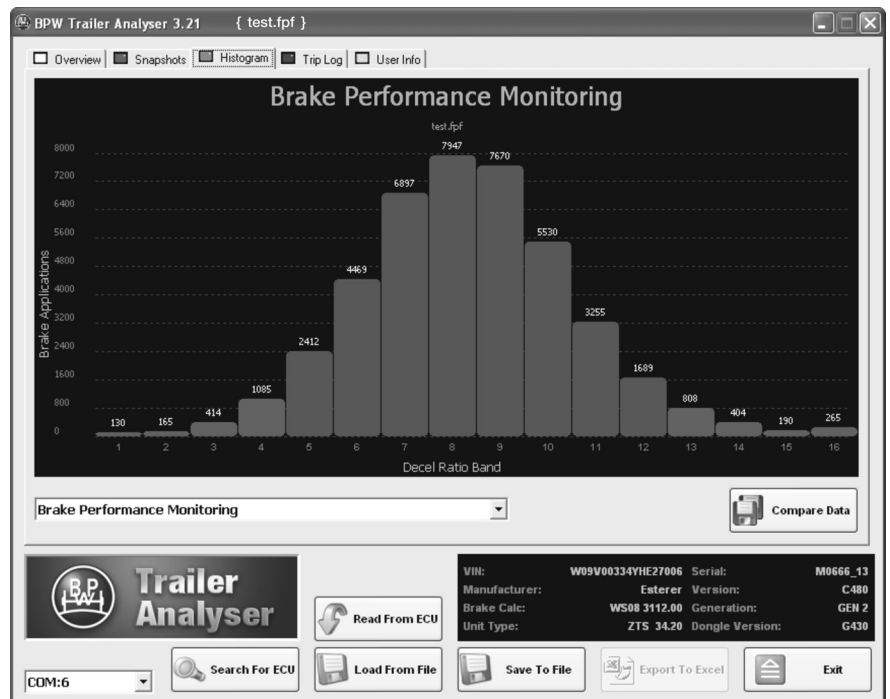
BPW Trailer Analyser 3.21 { test.fpf }

Overview | Snapshots | Histogram | Trip Log | User Info

Brake Performance Monitoring

test.fpf

8000
7200
6400
5600
4800
4000
3200
2400
1600
800
0

Brake Applications

130 165 414 1085 2412 4469 6897 7947 7670 5530 3255 1689 808 404 190 265

1 2 3 4 5 6 7 8 9 10 11 12 13 14 15 16

Decel Ratio Band

Brake Performance Monitoring

Compare Data

BPW Trailer Analyser

| | | | |
|---|---|---|---|
| VIN: | W09V00334YHE27006 | Serial: | M0666_13 |
| Manufacturer: | Esterer | Version: | C480 |
| Brake Calc: | WS08 3112.00 | Generation: | GEN 2 |
| Unit Type: | ZTS 34.20 | Dongle Version: | G430 |

Read From ECU

COM:6

Search For ECU

Load From File

Save To File

Export To Excel

Exit